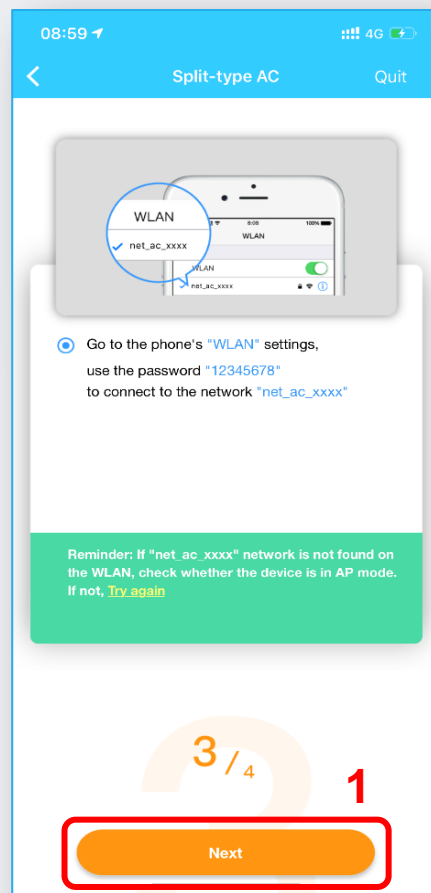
08:59 4G

Split-type AC Quit

WLAN
net_ac_xxxx

8:08 100%
WLAN
WLAN
net_ac_xxxx

Go to the phone's "WLAN" settings, use the password "12345678" to connect to the network "net_ac_xxxx"

Reminder: If "net_ac_xxxx" network is not found on the WLAN, check whether the device is in AP mode. If not, Try again

3 / 4

1

Next